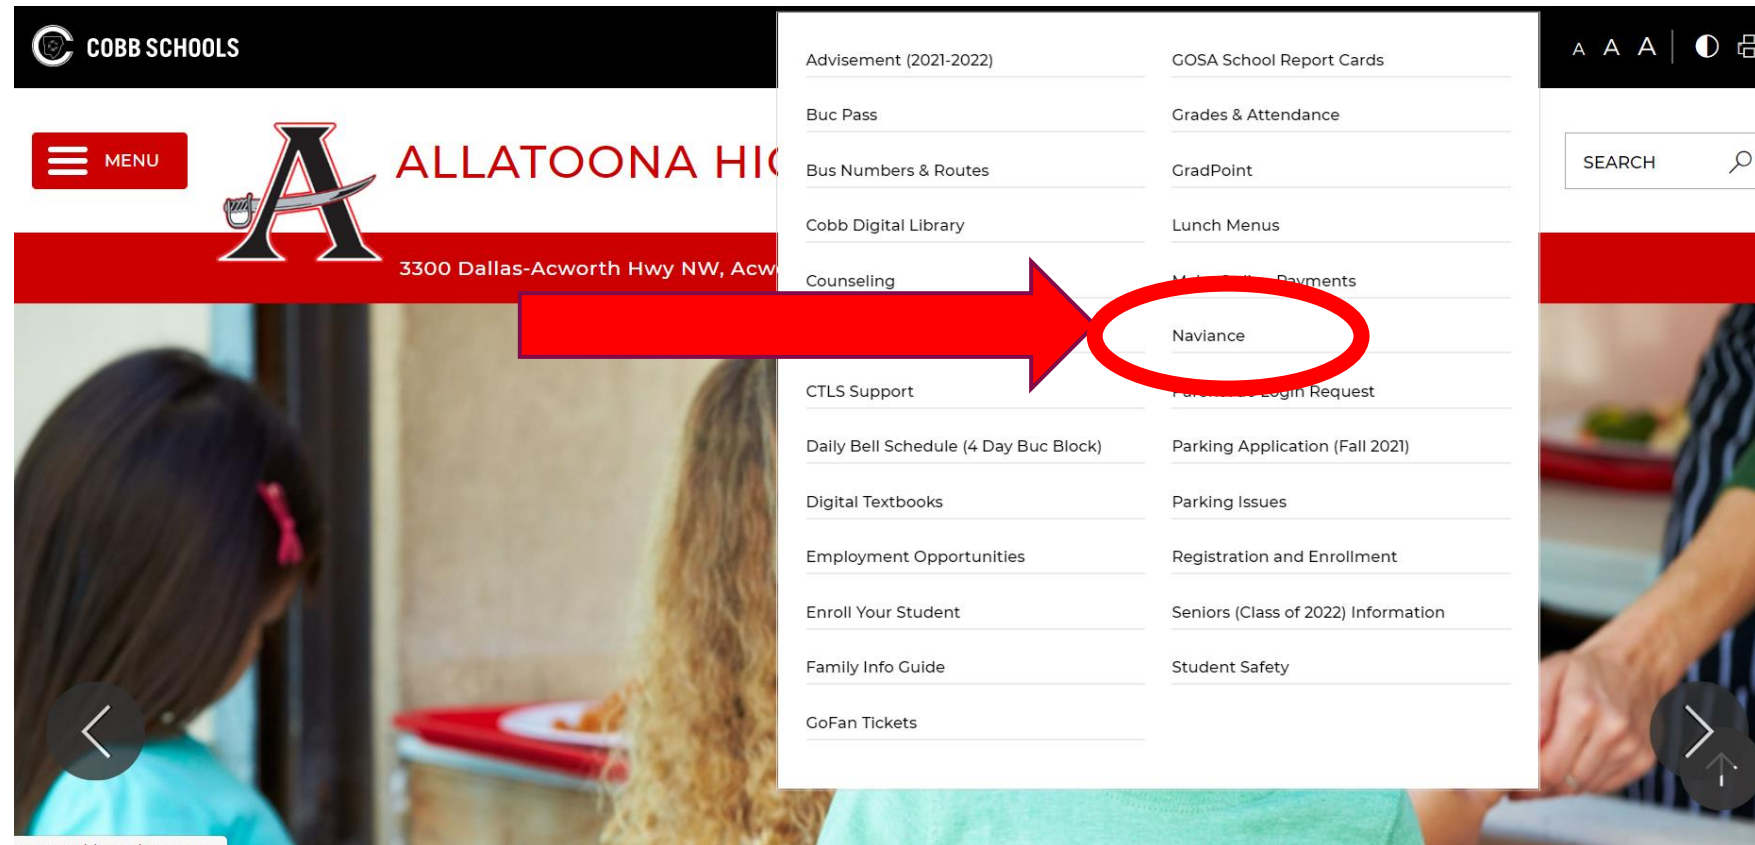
COBB SCHOOLS

MENU

ALLATOONA HI

3300 Dallas-Acworth Hwy NW, Acw

Advisement (2021-2022)

Buc Pass

Bus Numbers & Routes

Cobb Digital Library

Counseling

CTLS Support

Daily Bell Schedule (4 Day Buc Block)

Digital Textbooks

Employment Opportunities

Enroll Your Student

Family Info Guide

GoFan Tickets

GOSA School Report Cards

Grades & Attendance

GradPoint

Lunch Menus

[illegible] Payments

Naviance

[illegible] Request

Parking Application (Fall 2021)

Parking Issues

Registration and Enrollment

Seniors (Class of 2022) Information

Student Safety

A A A

SEARCH